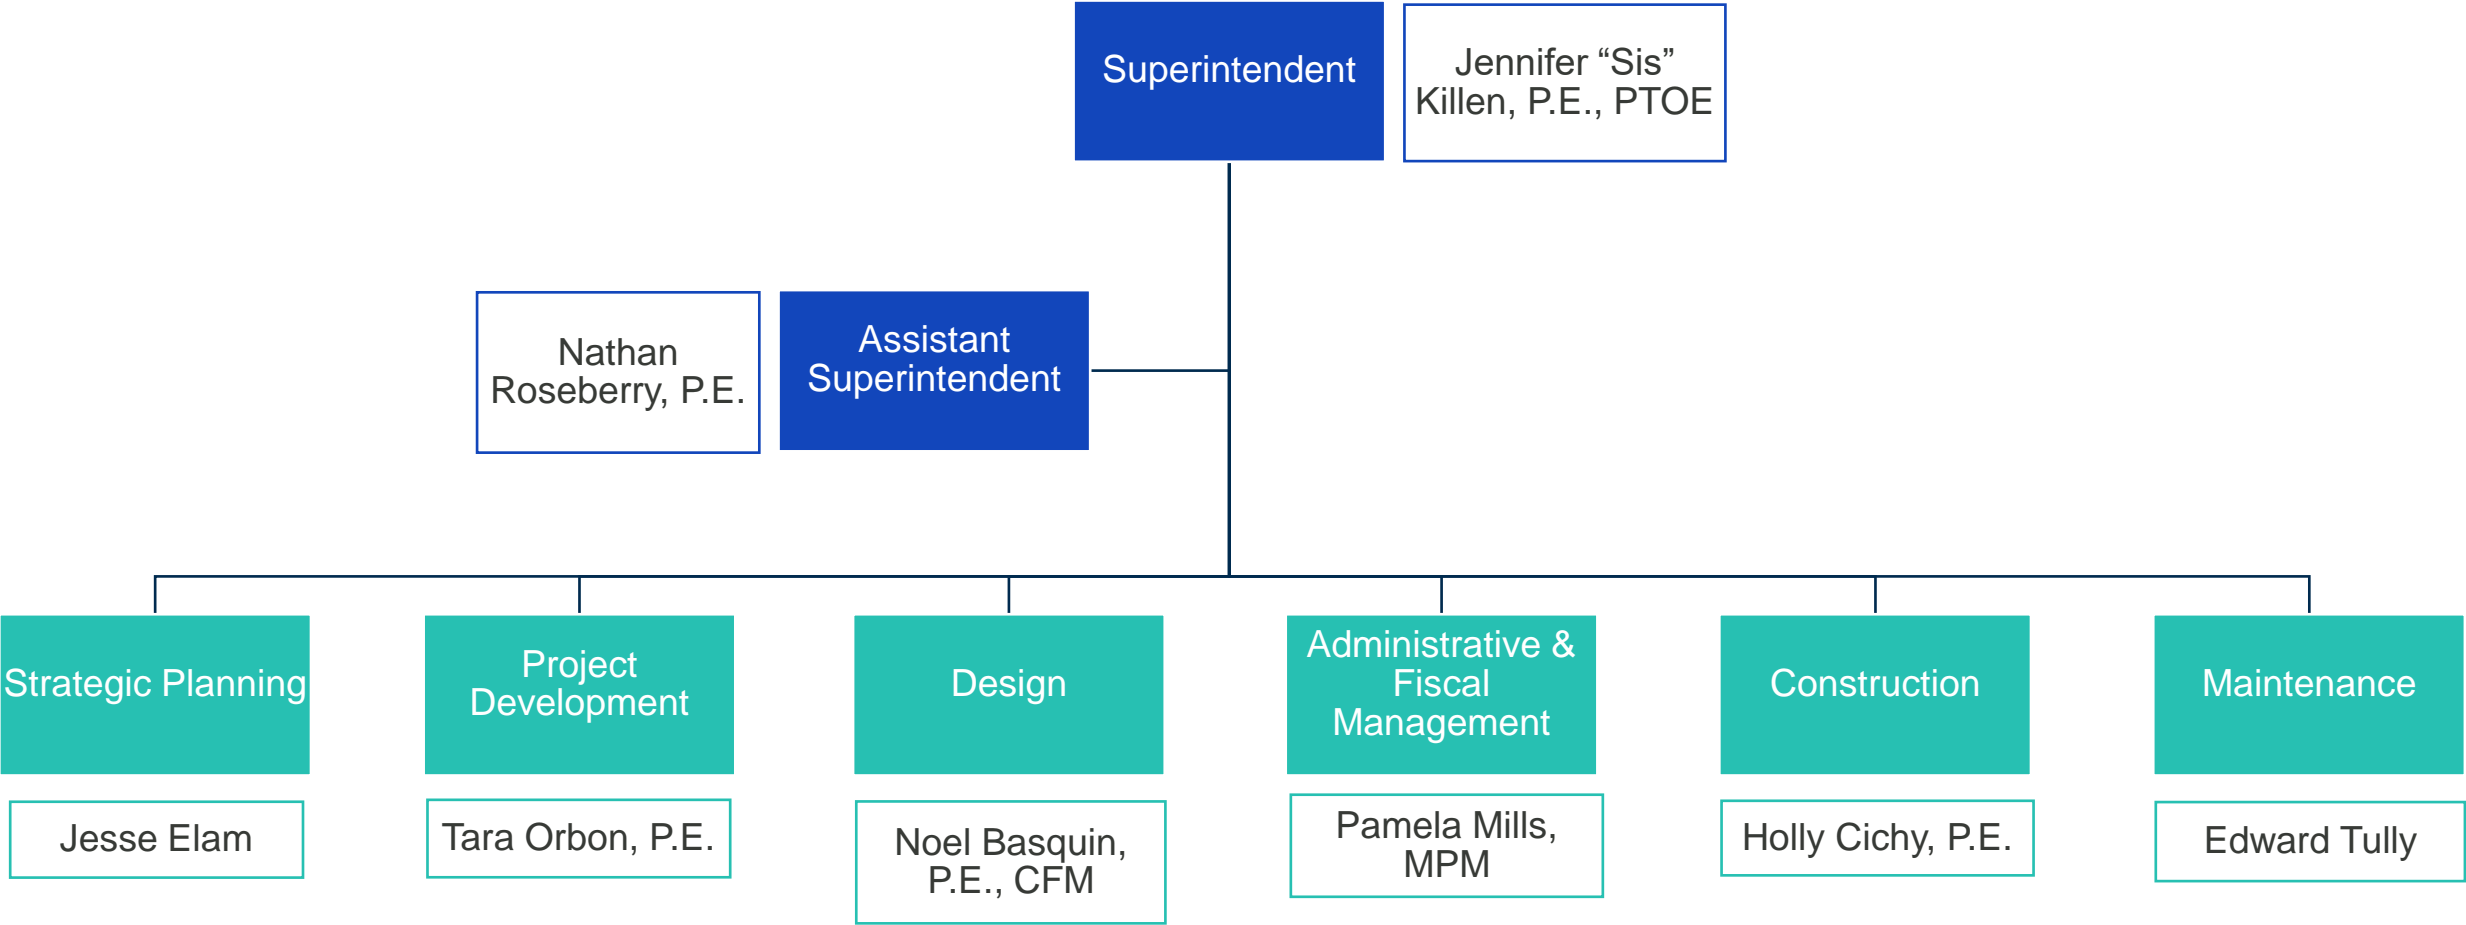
Superintendent

Jennifer “Sis” Killen, P.E., PTOE

Nathan Roseberry, P.E.

Assistant Superintendent

Strategic Planning

Jesse Elam

Project Development

Tara Orbon, P.E.

Design

Noel Basquin, P.E., CFM

Administrative & Fiscal Management

Pamela Mills, MPM

Construction

Holly Cichy, P.E.

Maintenance

Edward Tully